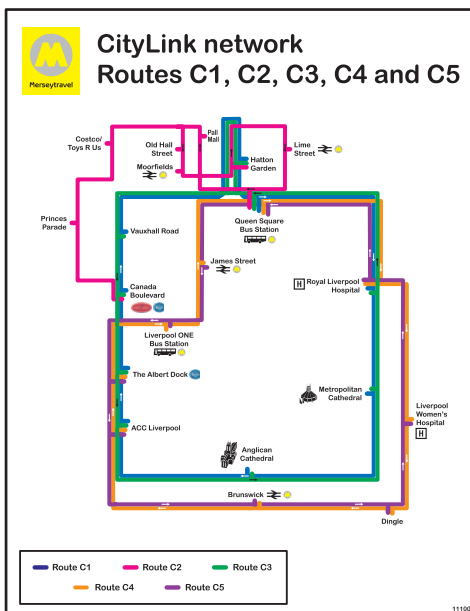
Merseytravel

CityLink network
Routes C1, C2, C3, C4 and C5

Costco/ Toys R Us

Old Hall Street

Pall Mall

Moorfields

Halton Garden

Lime Street

Princes Parade

Vauxhall Road

Queen Square Bus Station

James Street

Royal Liverpool Hospital

Canada Boulevard

Liverpool ONE Bus Station

The Albert Dock

Metropolitan Cathedral

ACC Liverpool

Liverpool Women's Hospital

Anglican Cathedral

Brunswick

Dingle

Route C1
Route C2
Route C3
Route C4
Route C5

1110